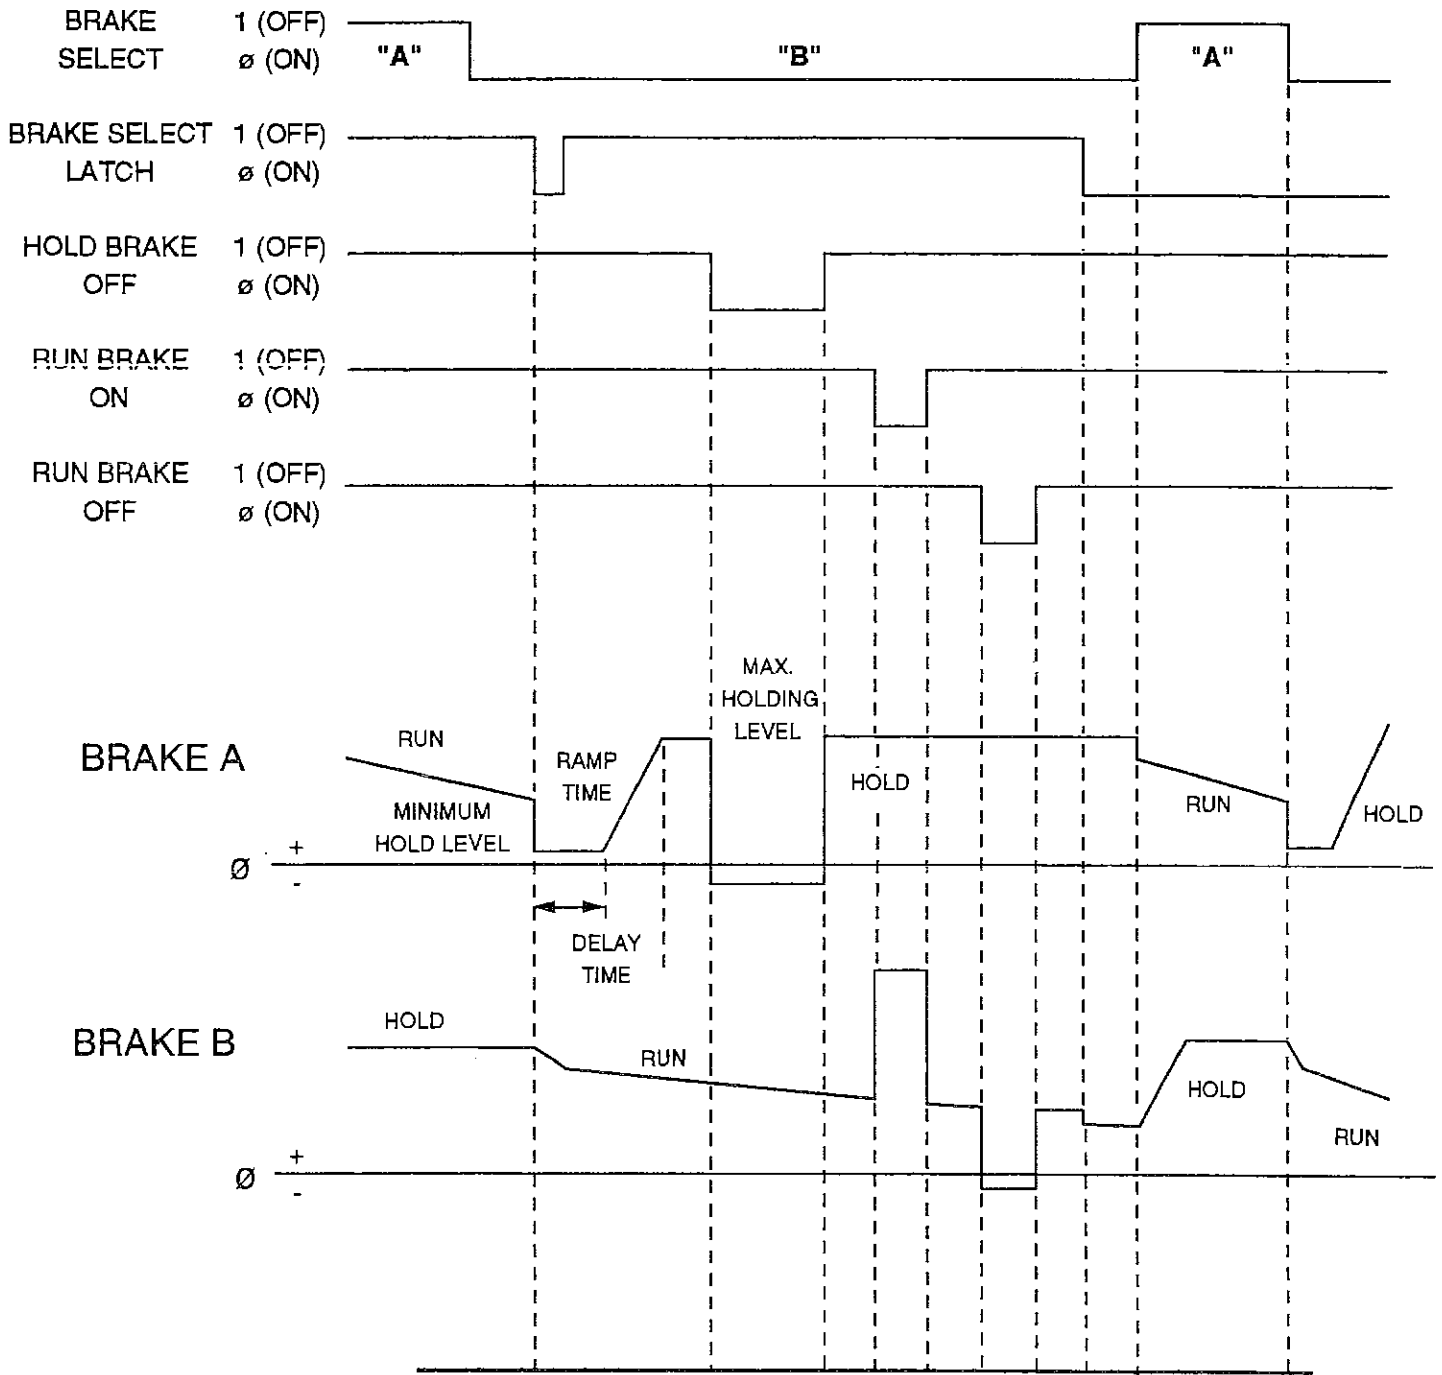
BRAKE SELECT 1 (OFF) ø (ON) "A" "B" "A"

BRAKE SELECT LATCH 1 (OFF) ø (ON)

HOLD BRAKE OFF 1 (OFF) ø (ON)

RUN BRAKE ON 1 (OFF) ø (ON)

RUN BRAKE OFF 1 (OFF) ø (ON)

MAX. HOLDING LEVEL

BRAKE A

RUN

RAMP TIME

MINIMUM HOLD LEVEL

HOLD

RUN

HOLD

Ø + -

DELAY TIME

BRAKE B

HOLD

RUN

HOLD

RUN

Ø + -